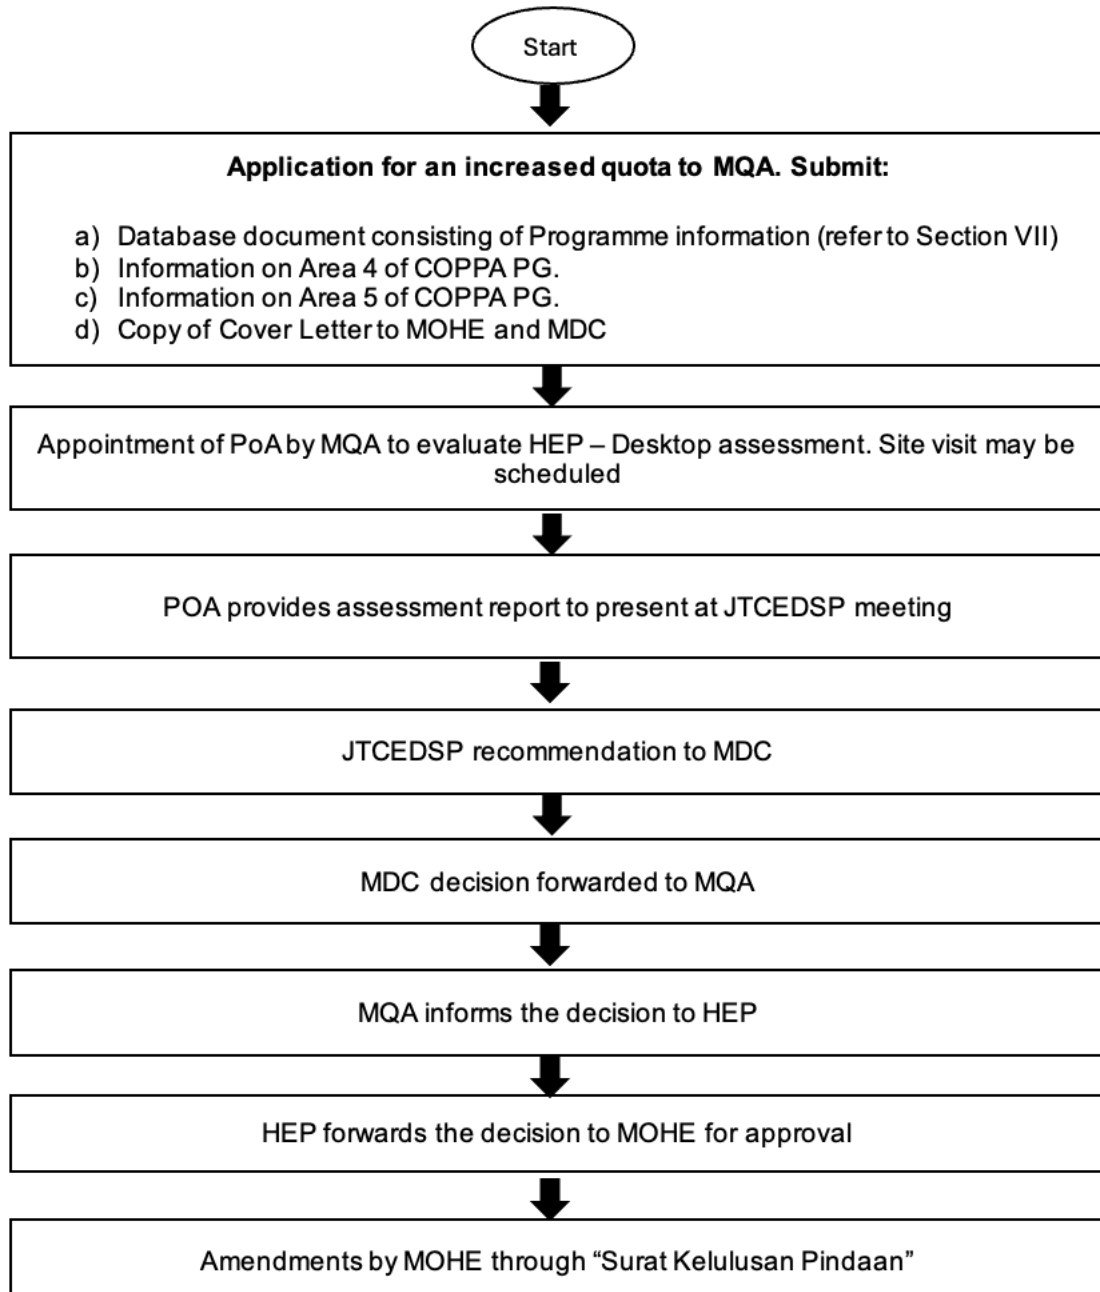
Start

**Application for an increased quota to MQA. Submit:**

a) Database document consisting of Programme information (refer to Section VII)
b) Information on Area 4 of COPPA PG.
c) Information on Area 5 of COPPA PG.
d) Copy of Cover Letter to MOHE and MDC

Appointment of PoA by MQA to evaluate HEP – Desktop assessment. Site visit may be scheduled

POA provides assessment report to present at JTCEDSP meeting

JTCEDSP recommendation to MDC

MDC decision forwarded to MQA

MQA informs the decision to HEP

HEP forwards the decision to MOHE for approval

Amendments by MOHE through "Surat Kelulusan Pindaan"